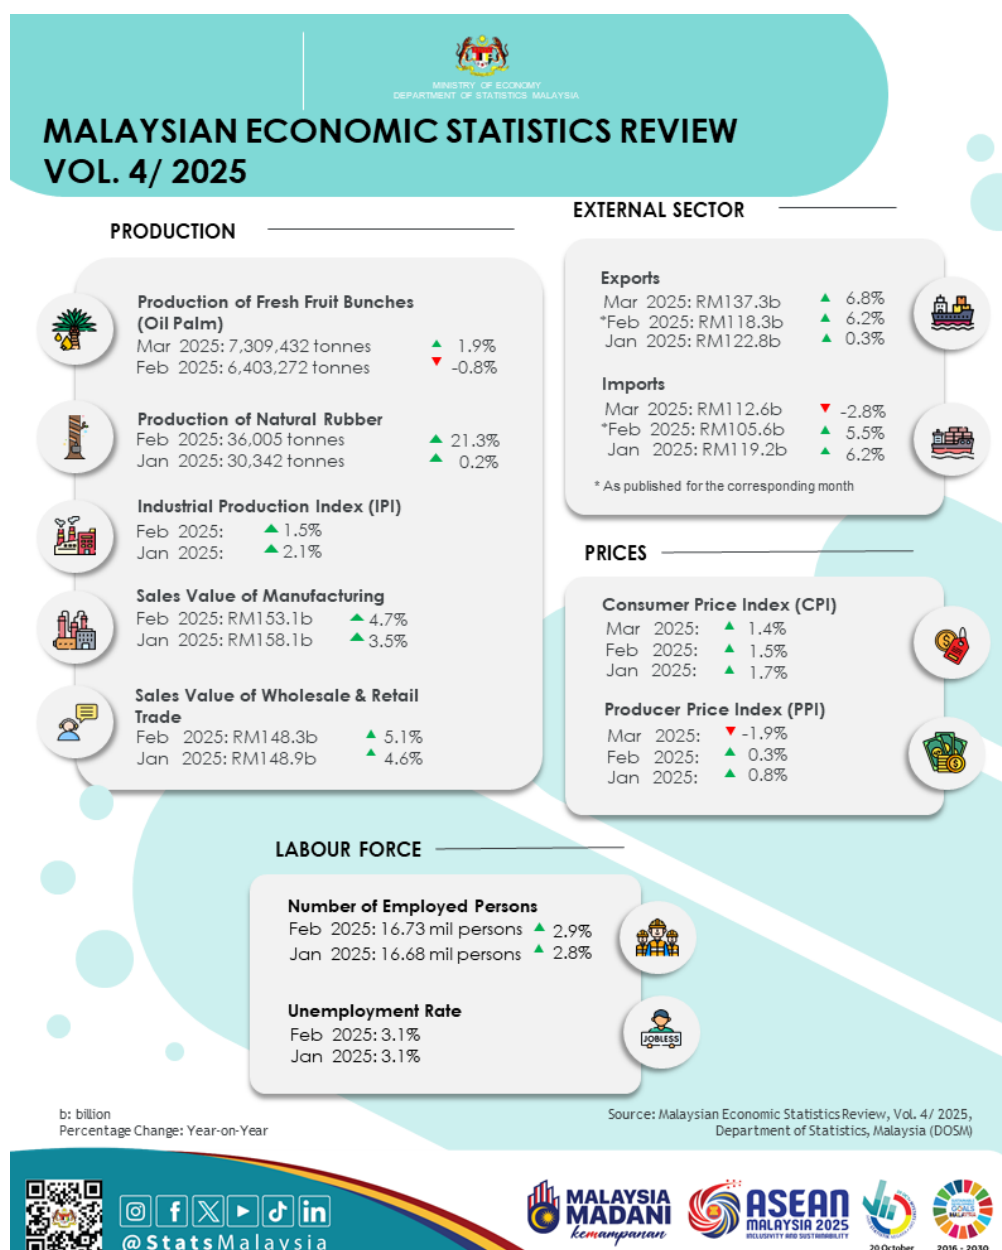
MINISTRY OF ECONOMY
DEPARTMENT OF STATISTICS MALAYSIA

MALAYSIAN ECONOMIC STATISTICS REVIEW
VOL. 4/ 2025

PRODUCTION

Production of Fresh Fruit Bunches (Oil Palm)
Mar 2025: 7,309,432 tonnes ▲ 1.9%
Feb 2025: 6,403,272 tonnes ▼ -0.8%

Production of Natural Rubber
Feb 2025: 36,005 tonnes ▲ 21.3%
Jan 2025: 30,342 tonnes ▲ 0.2%

Industrial Production Index (IPI)
Feb 2025: ▲ 1.5%
Jan 2025: ▲ 2.1%

Sales Value of Manufacturing
Feb 2025: RM153.1b ▲ 4.7%
Jan 2025: RM158.1b ▲ 3.5%

Sales Value of Wholesale & Retail Trade
Feb 2025: RM148.3b ▲ 5.1%
Jan 2025: RM148.9b ▲ 4.6%

EXTERNAL SECTOR

Exports
Mar 2025: RM137.3b ▲ 6.8%
*Feb 2025: RM118.3b ▲ 6.2%
Jan 2025: RM122.8b ▲ 0.3%

Imports
Mar 2025: RM112.6b ▼ -2.8%
*Feb 2025: RM105.6b ▲ 5.5%
Jan 2025: RM119.2b ▲ 6.2%

* As published for the corresponding month

PRICES

Consumer Price Index (CPI)
Mar 2025: ▲ 1.4%
Feb 2025: ▲ 1.5%
Jan 2025: ▲ 1.7%

Producer Price Index (PPI)
Mar 2025: ▼ -1.9%
Feb 2025: ▲ 0.3%
Jan 2025: ▲ 0.8%

LABOUR FORCE

Number of Employed Persons
Feb 2025: 16.73 mil persons ▲ 2.9%
Jan 2025: 16.68 mil persons ▲ 2.8%

Unemployment Rate
Feb 2025: 3.1%
Jan 2025: 3.1%

JOBLESS

b: billion
Percentage Change: Year-on-Year

Source: Malaysian Economic Statistics Review, Vol. 4/ 2025, Department of Statistics, Malaysia (DOSM)

@StatsMalaysia

MALAYSIA MADANI kemampanan

ASEAN MALAYSIA 2025 INCLUSIVITY AND SUSTAINABILITY

20 October

2016 - 2030